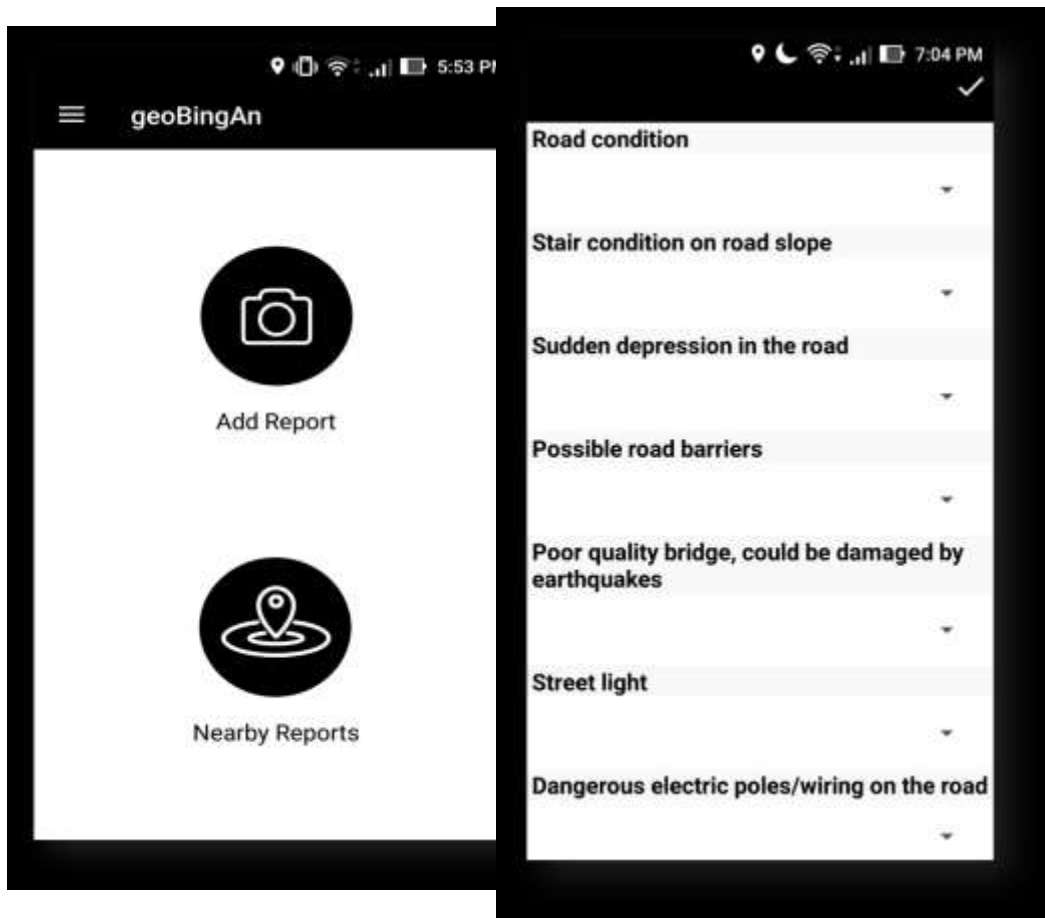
5:53 PM

geoBingAn

Add Report

Nearby Reports

7:04 PM

✓

Road condition

Stair condition on road slope

Sudden depression in the road

Possible road barriers

Poor quality bridge, could be damaged by earthquakes

Street light

Dangerous electric poles/wiring on the road